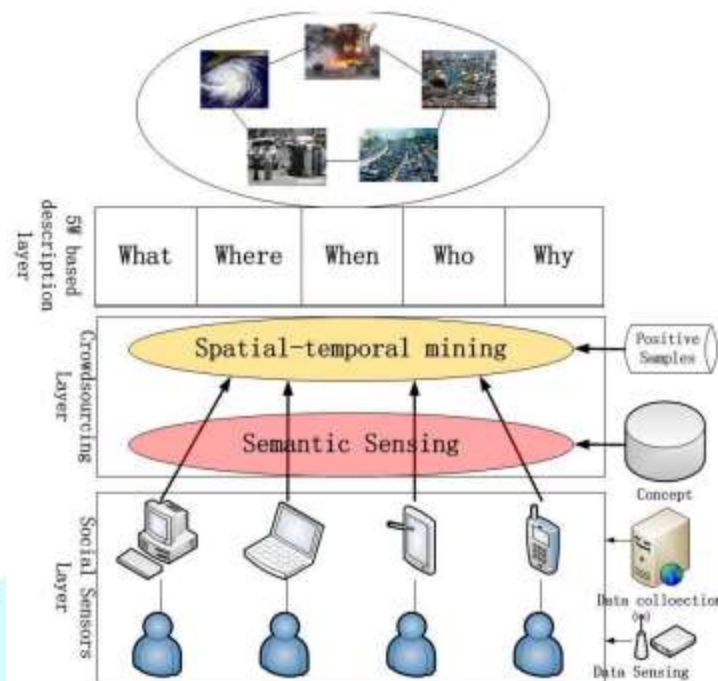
5W based description layer

| What | Where | When | Who | Why |
|---|---|---|---|---|

Crowdsourcing Layer

Spatial-temporal mining

Positive Samples

Semantic Sensing

Concept

Social Sensors Layer

Data collection

Data Sensing